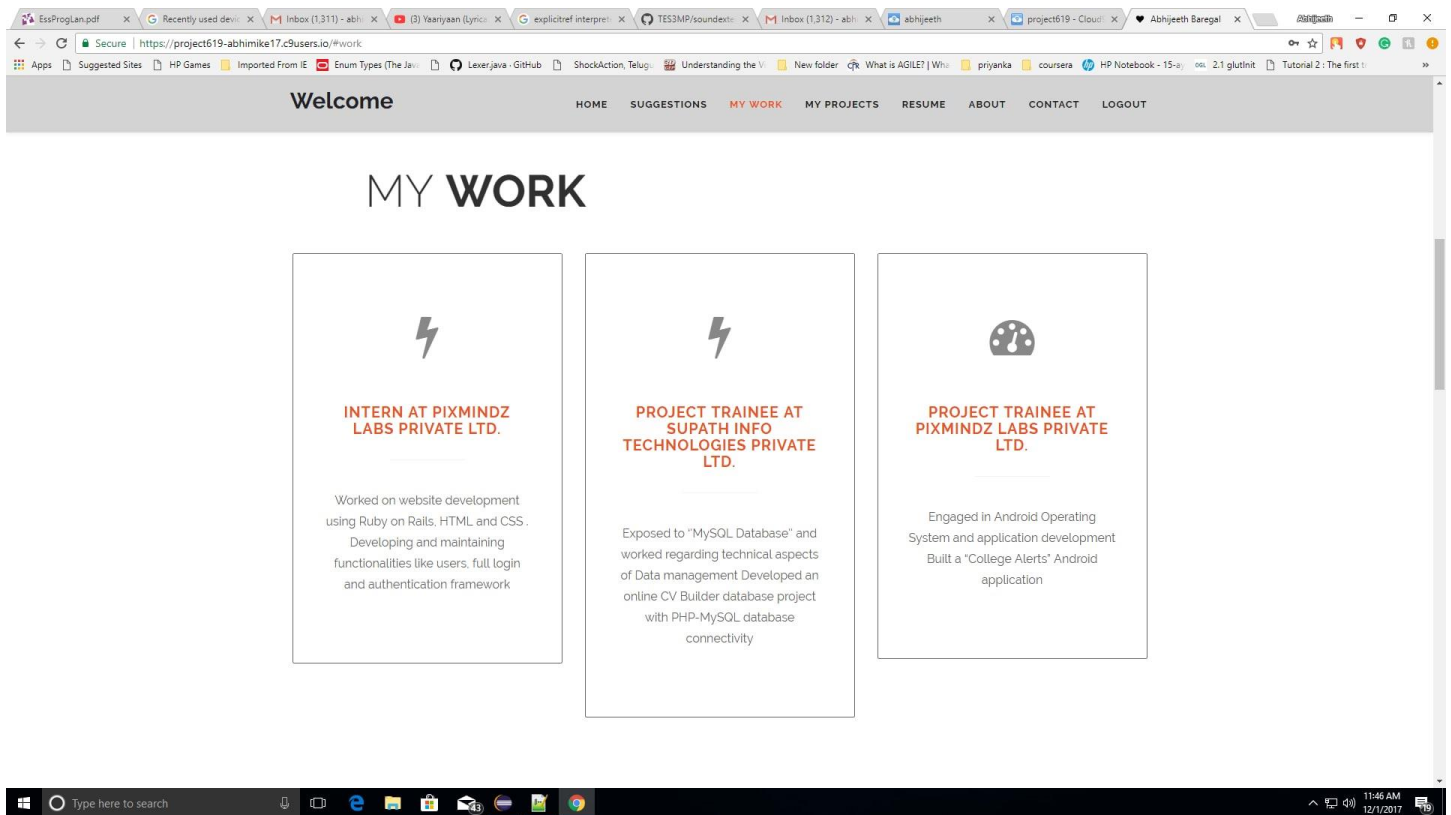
EssProgLan.pdf × | Recently used devi × | Inbox (1,311) - abh × | (3) Yaariyaan (Lyrica × | explicitref interpret × | TES3MP/soundexte × | Inbox (1,312) - abh × | abhijeeth × | project619 - Cloud × | Abhijeeth Baregal × | Abhijeeth

Secure | https://project619-abhimike17.c9users.io/#work

Apps | Suggested Sites | HP Games | Imported From IE | Enum Types (The Jav | Lexer.java · GitHub | ShockAction, Telugu | Understanding the V | New folder | What is AGILE? | Wha | priyanka | coursera | HP Notebook - 15-ay | 2.1 glutInit | Tutorial 2 : The first t | »

Welcome

HOME SUGGESTIONS MY WORK MY PROJECTS RESUME ABOUT CONTACT LOGOUT

MY **WORK**

INTERN AT PIXMINDZ LABS PRIVATE LTD.

Worked on website development using Ruby on Rails, HTML and CSS . Developing and maintaining functionalities like users, full login and authentication framework

PROJECT TRAINEE AT SUPATH INFO TECHNOLOGIES PRIVATE LTD.

Exposed to "MySQL Database" and worked regarding technical aspects of Data management Developed an online CV Builder database project with PHP-MySQL database connectivity

PROJECT TRAINEE AT PIXMINDZ LABS PRIVATE LTD.

Engaged in Android Operating System and application development Built a "College Alerts" Android application

Type here to search

43

11:46 AM
12/1/2017

19